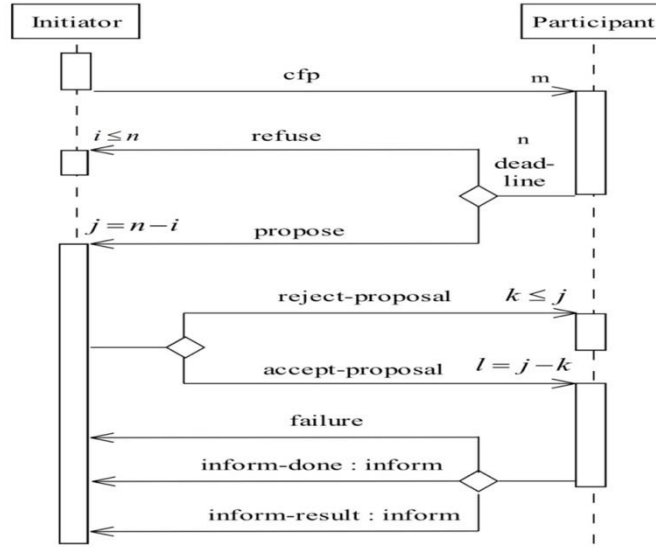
Initiator

Participant

cfp

m

$i \leq n$

refuse

n

dead-line

$j = n - i$

propose

reject-proposal

$k \leq j$

accept-proposal

$l = j - k$

failure

inform-done : inform

inform-result : inform